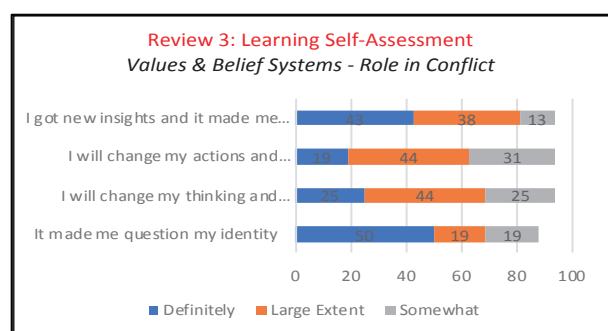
Review 3: Learning Self-Assessment
Values & Belief Systems - Role in Conflict

I got new insights and it made me... 43 38 13
I will change my actions and... 19 44 31
I will change my thinking and... 25 44 25
It made me question my identity 50 19 19

0 20 40 60 80 100

Definitely Large Extent Somewhat